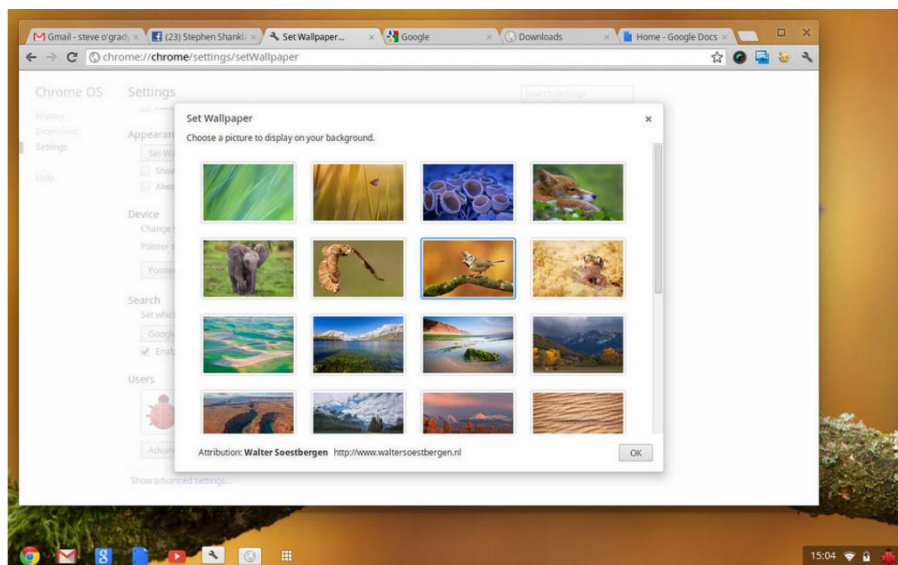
Gmail - steve o'grady ×
(23) Stephen Shankl ×
Set Wallpaper... ×
Google ×
Downloads ×
Home - Google Docs ×

chrome://chrome/settings/setWallpaper

Chrome OS
History
Extensions
Settings
Help

Settings
Search settings
Appearan
Set W
Show
Alwa
Device
Change
Pointer
Pointe
Search
Set whic
Google
Enab
Users
Advan
Show advanced settings...

Set Wallpaper
×
Choose a picture to display on your background.

Attribution: Walter Soestbergen http://www.waltersoestbergen.nl
OK

15:04